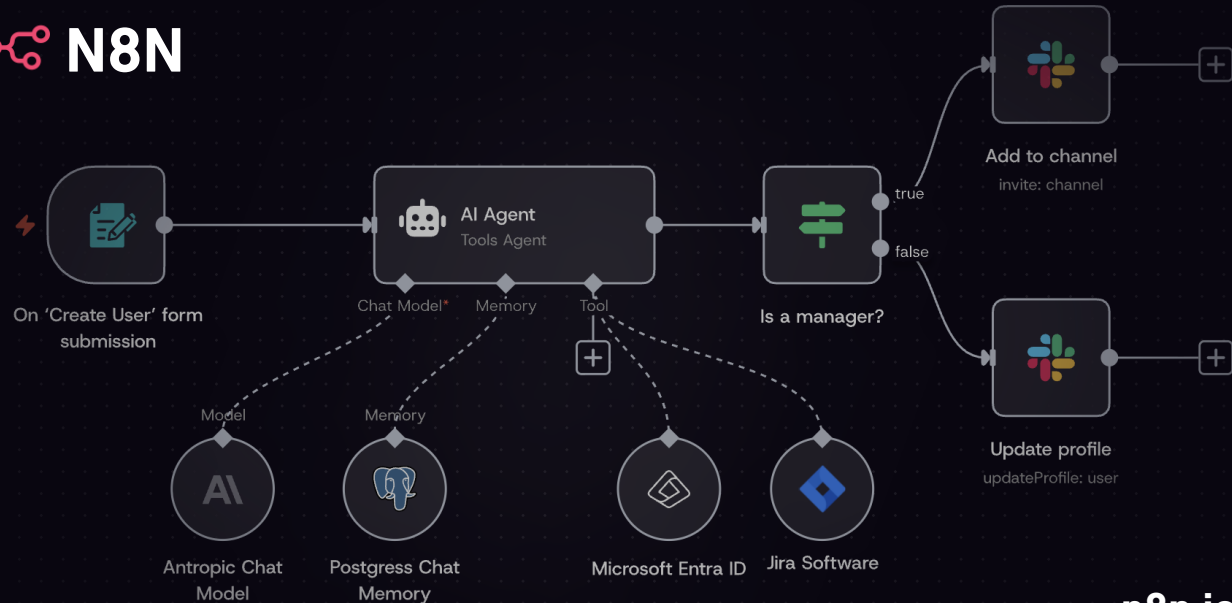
N8N

On 'Create User' form submission

AI Agent
Tools Agent

Chat Model*
Memory
Tool

Is a manager?

true
false

Add to channel
invite: channel

Update profile
updateProfile: user

Model
Memory

AI

Antropic Chat Model

Postgress Chat Memory

Microsoft Entra ID

Jira Software

n8n.io